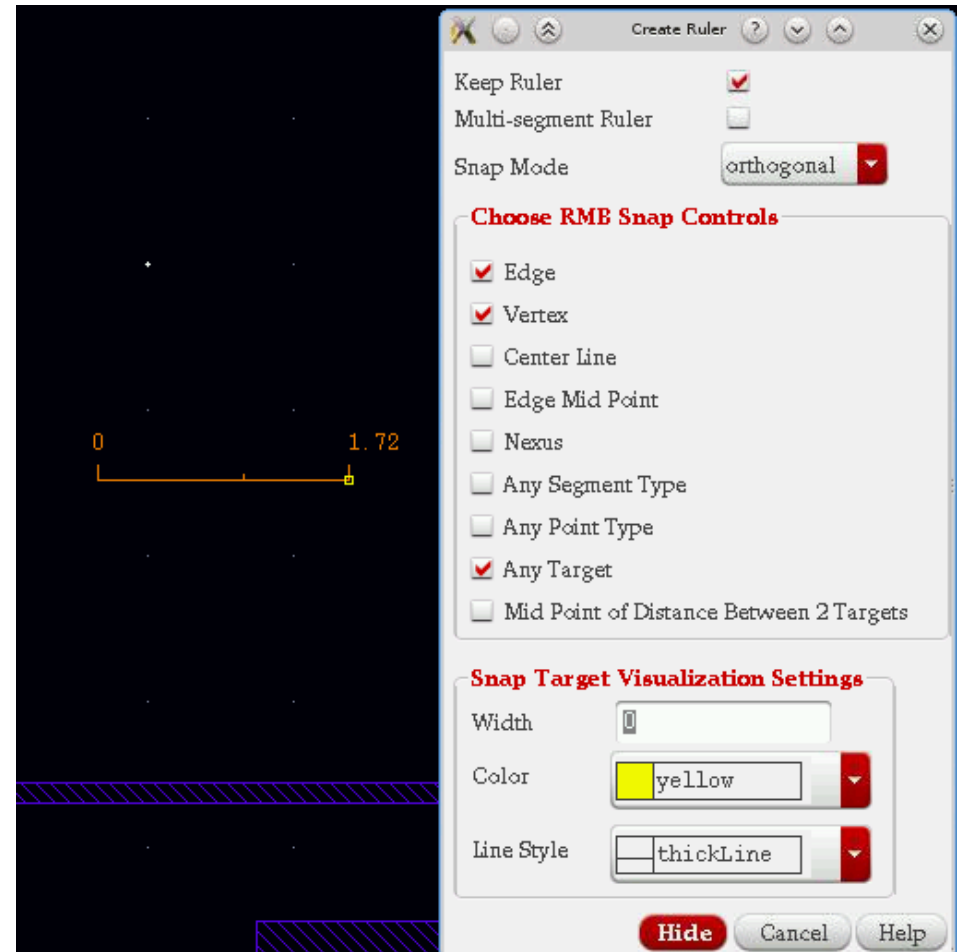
0

1.72

Create Ruler

Keep Ruler

Multi-segment Ruler

Snap Mode orthogonal

Choose RMB Snap Controls

Edge

Vertex

Center Line

Edge Mid Point

Nexus

Any Segment Type

Any Point Type

Any Target

Mid Point of Distance Between 2 Targets

Snap Target Visualization Settings

Width 0

Color yellow

Line Style thickLine

Hide Cancel Help